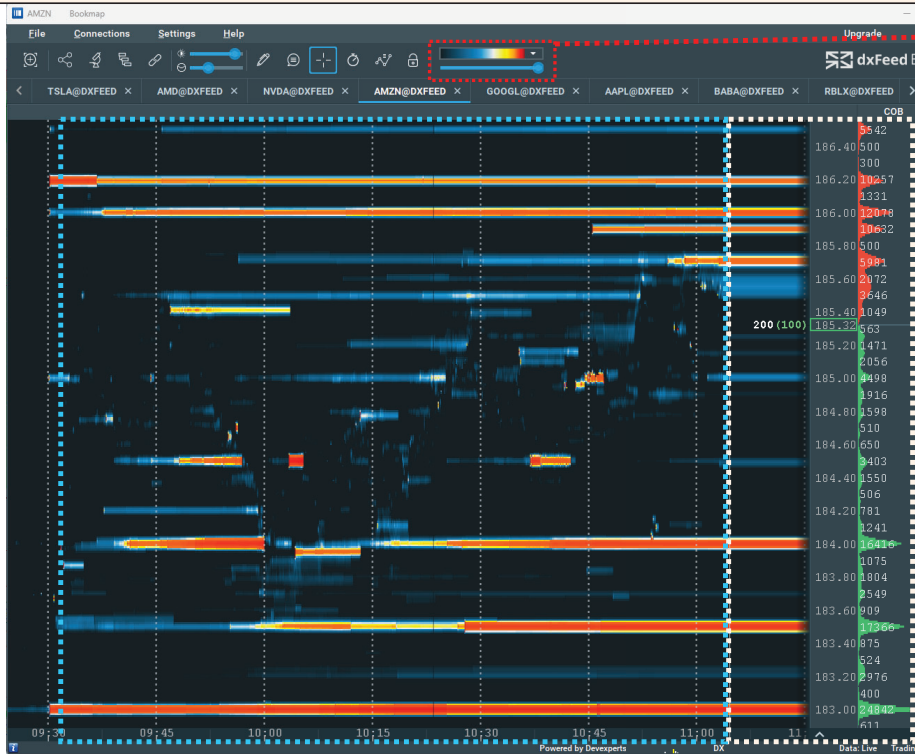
AMZN Bookmap

File Connections Settings Help

Upgrade

dxFeed

TSLA@DXFEED × AMD@DXFEED × NVDA@DXFEED × AMZN@DXFEED × GOOGL@DXFEED × AAPL@DXFEED × BABA@DXFEED × RBLX@DXFEED ×

COB

186.40
186.20
186.00
185.80
185.60
185.40
185.32
185.20
185.00
184.80
184.60
184.40
184.20
184.00
183.80
183.60
183.40
183.20
183.00

5542
500
300
10257
1331
12078
10632
500
5981
2072
3646
1049
563
1471
2056
4498
1916
1598
650
3403
1550
506
781
1241
16416
1075
1804
2549
909
17366
875
524
2976
400
24842
611

200 (100)

09:30 09:45 10:00 10:15 10:30 10:45 11:00

Powered by Devexperts DX Data: Live